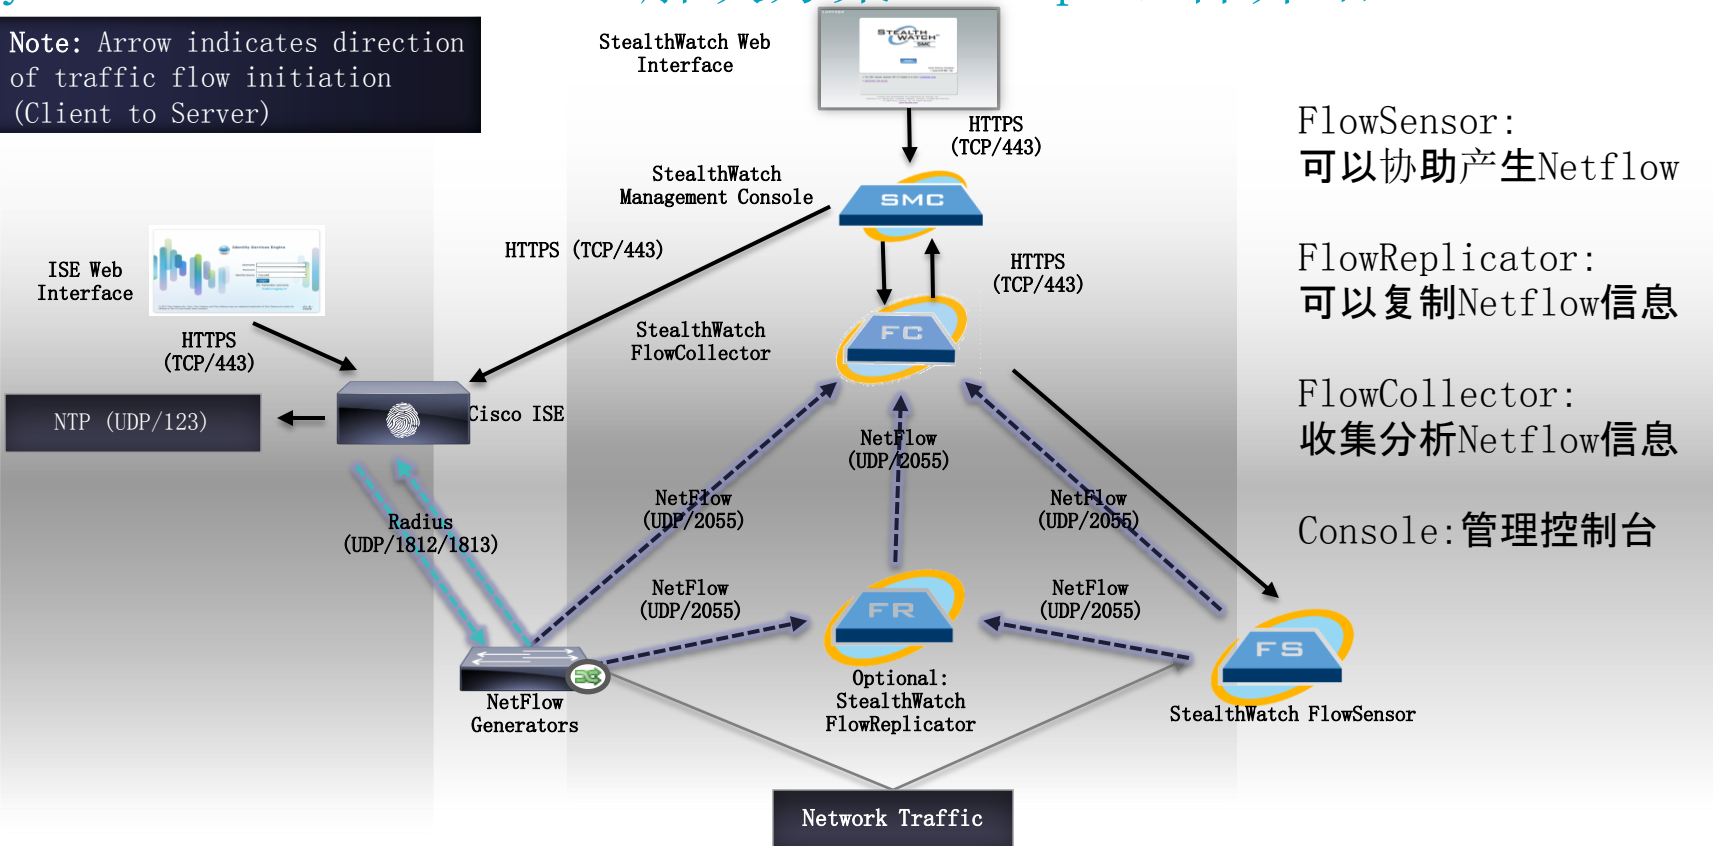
Note: Arrow indicates direction of traffic flow initiation (Client to Server)

StealthWatch Web Interface

HTTPS (TCP/443)

StealthWatch Management Console

SMC

HTTPS (TCP/443)

HTTPS (TCP/443)

ISE Web Interface

HTTPS (TCP/443)

StealthWatch FlowCollector

FC

NTP (UDP/123)

Cisco ISE

NetFlow (UDP/2055)

Radius (UDP/1812/1813)

NetFlow (UDP/2055)

NetFlow (UDP/2055)

NetFlow (UDP/2055)

NetFlow (UDP/2055)

FR

FS

NetFlow Generators

Optional: StealthWatch FlowReplicator

StealthWatch FlowSensor

Network Traffic

FlowSensor:
可以协助产生Netflow

FlowReplicator:
可以复制Netflow信息

FlowCollector:
收集分析Netflow信息

Console:管理控制台